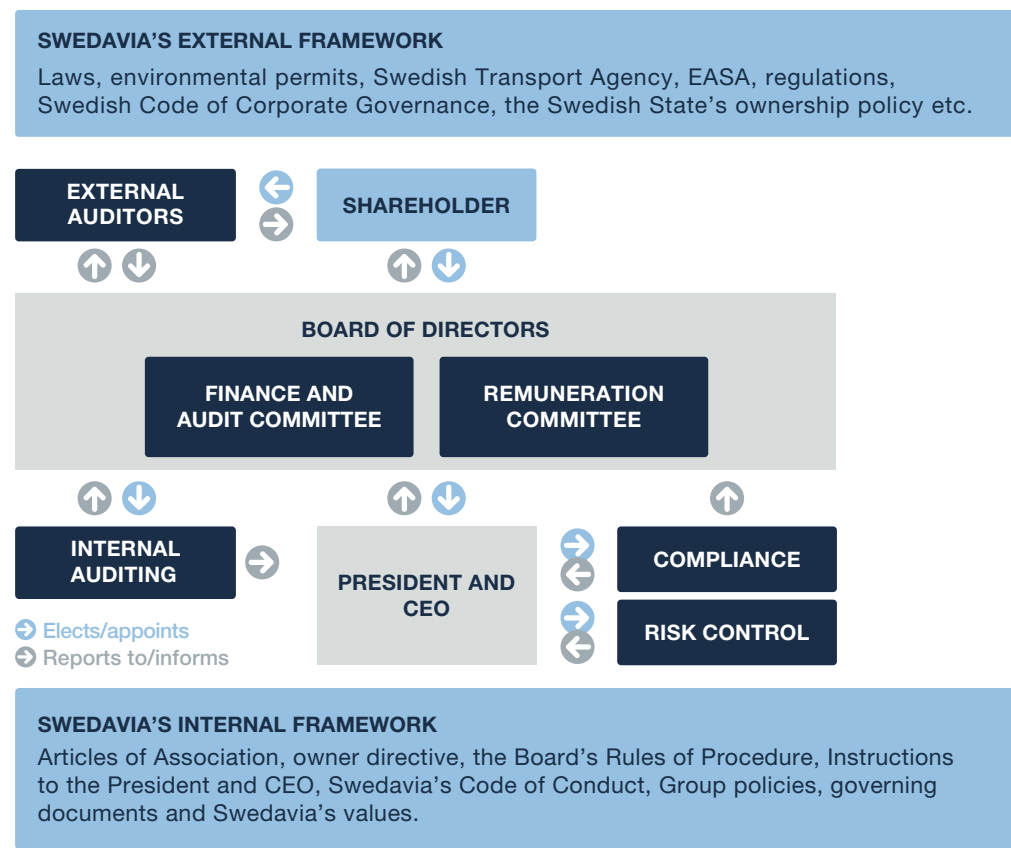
SWEDAVIA'S EXTERNAL FRAMEWORK
Laws, environmental permits, Swedish Transport Agency, EASA, regulations, Swedish Code of Corporate Governance, the Swedish State's ownership policy etc.

EXTERNAL AUDITORS

SHAREHOLDER

BOARD OF DIRECTORS

FINANCE AND AUDIT COMMITTEE

REMUNERATION COMMITTEE

INTERNAL AUDITING

PRESIDENT AND CEO

COMPLIANCE

RISK CONTROL

Elects/appoints
Reports to/informs

SWEDAVIA'S INTERNAL FRAMEWORK
Articles of Association, owner directive, the Board's Rules of Procedure, Instructions to the President and CEO, Swedavia's Code of Conduct, Group policies, governing documents and Swedavia's values.